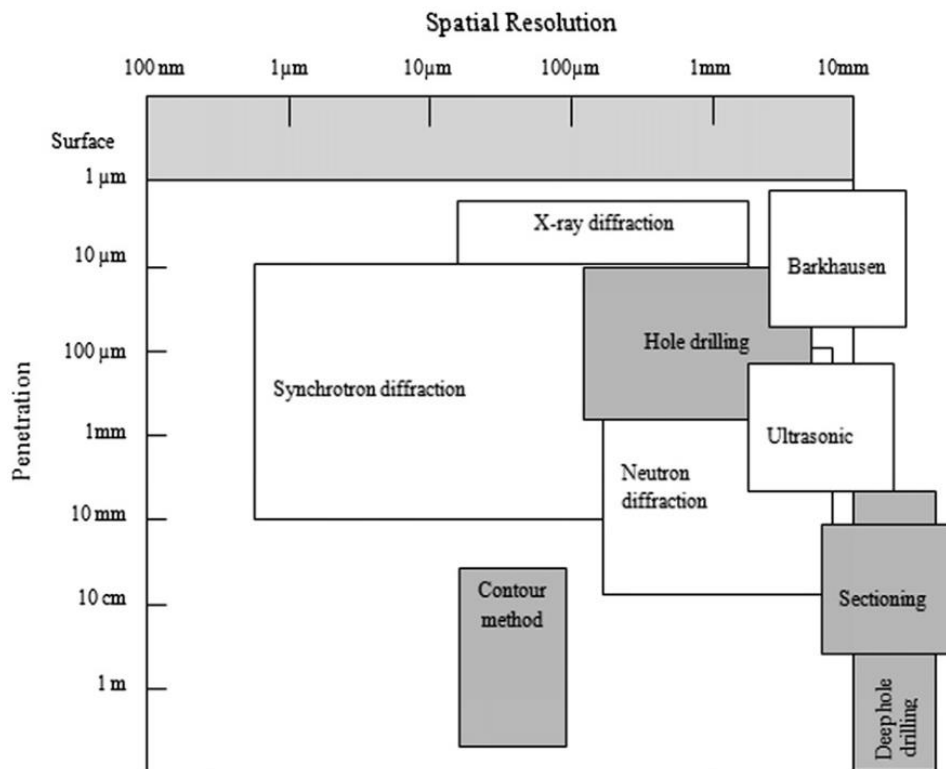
Spatial Resolution

100 nm
1μm
10μm
100μm
1mm
10mm

Penetration

Surface
1 μm
10 μm
100 μm
1mm
10 mm
10 cm
1 m

X-ray diffraction
Barkhausen
Hole drilling
Synchrotron diffraction
Ultrasonic
Neutron diffraction
Contour method
Sectioning
Deep hole drilling